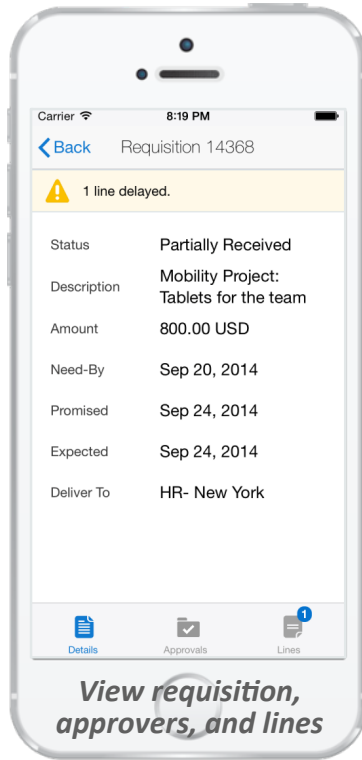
Carrier
8:19 PM

Back Requisition 14368

1 line delayed.

| Status | Partially Received |
|---|---|
| Description | Mobility Project: Tablets for the team |
| Amount | 800.00 USD |
| Need-By | Sep 20, 2014 |
| Promised | Sep 24, 2014 |
| Expected | Sep 24, 2014 |
| Deliver To | HR- New York |

Details Approvals 1 Lines

View requisition, approvers, and lines